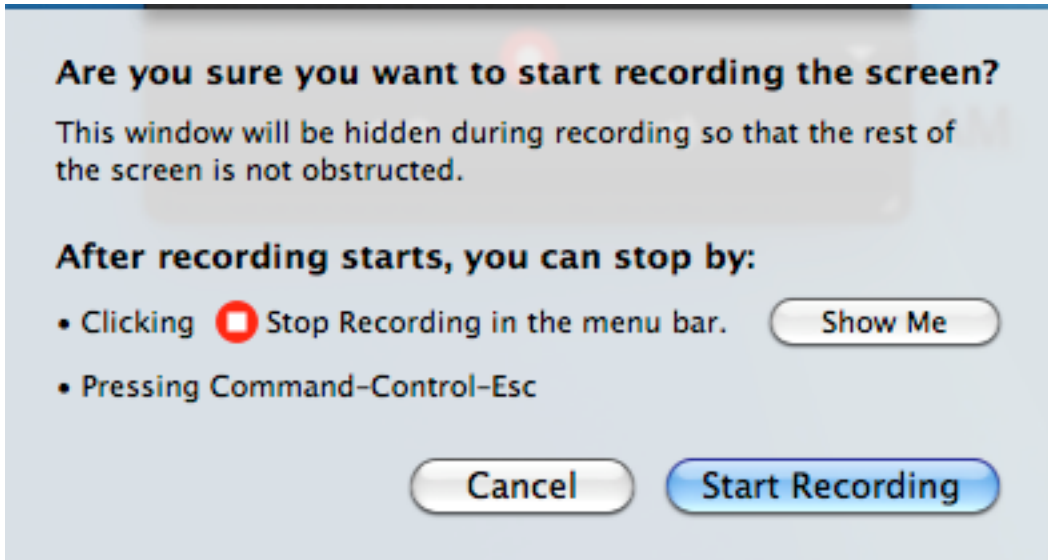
Are you sure you want to start recording the screen?

This window will be hidden during recording so that the rest of the screen is not obstructed.

After recording starts, you can stop by:

• Clicking Stop Recording in the menu bar.

Show Me

• Pressing Command-Control-Esc

Cancel

Start Recording